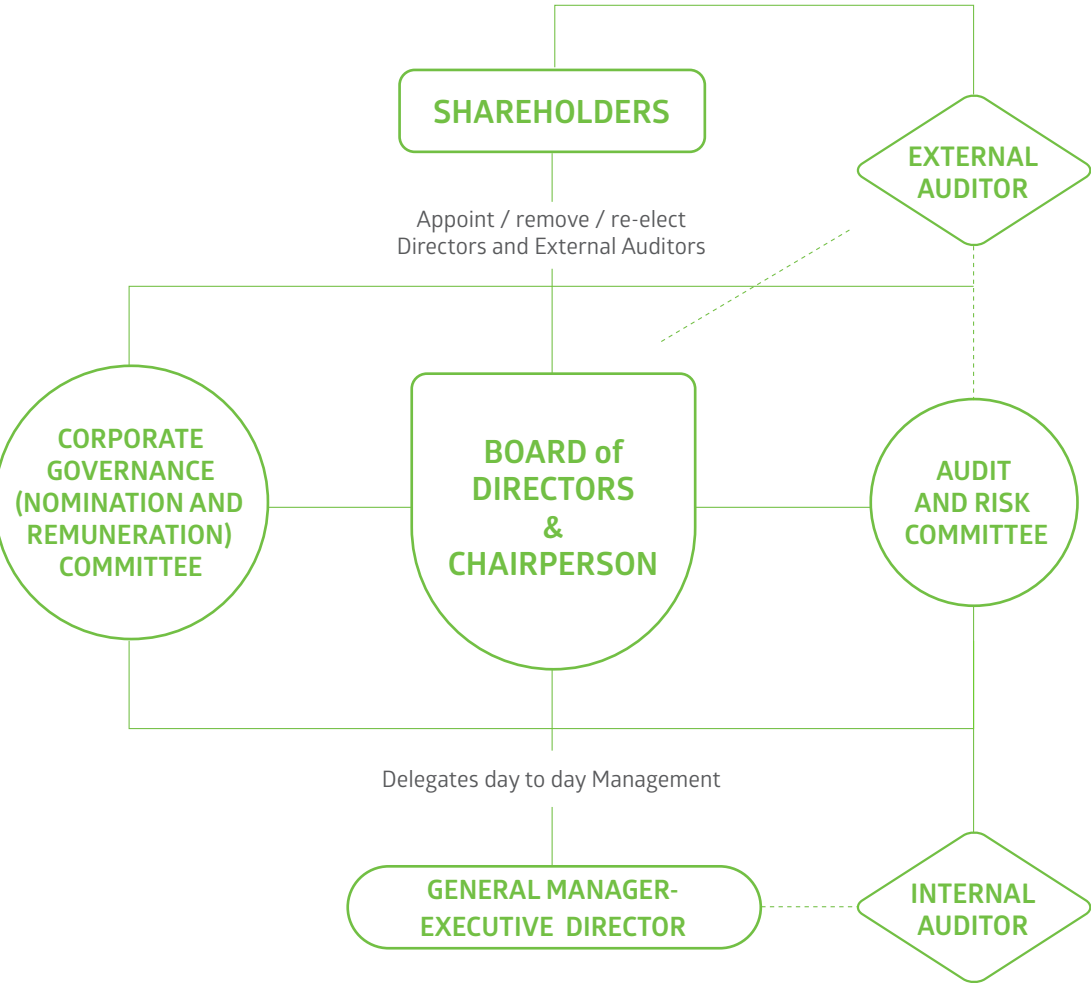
SHAREHOLDERS

EXTERNAL AUDITOR

Appoint / remove / re-elect Directors and External Auditors

CORPORATE GOVERNANCE (NOMINATION AND REMUNERATION) COMMITTEE

BOARD of DIRECTORS & CHAIRPERSON

AUDIT AND RISK COMMITTEE

Delegates day to day Management

GENERAL MANAGER- EXECUTIVE DIRECTOR

INTERNAL AUDITOR